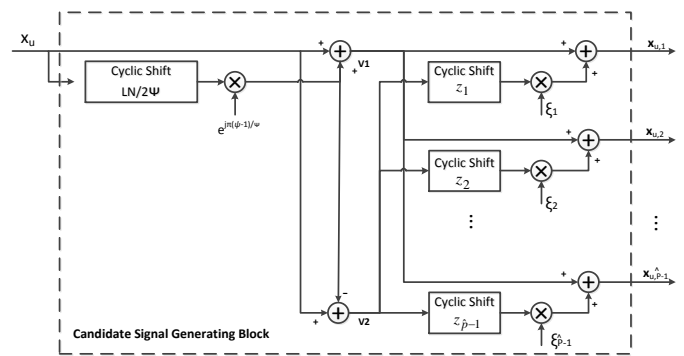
$X_u$

Cyclic Shift

$LN/2\Psi$

$e^{j\pi(\psi-1)/\psi}$

+

+

V1

+

+

-

V2

Cyclic Shift

$z_1$

$\xi_1$

Cyclic Shift

$z_2$

$\xi_2$

⋮

Cyclic Shift

$z_{\hat{p}-1}$

$\xi_{\hat{p}-1}$

+

+

+

+

+

+

$\mathbf{x}_{u,1}$

$\mathbf{x}_{u,2}$

⋮

$\mathbf{x}_{u,\hat{P}-1}$

Candidate Signal Generating Block